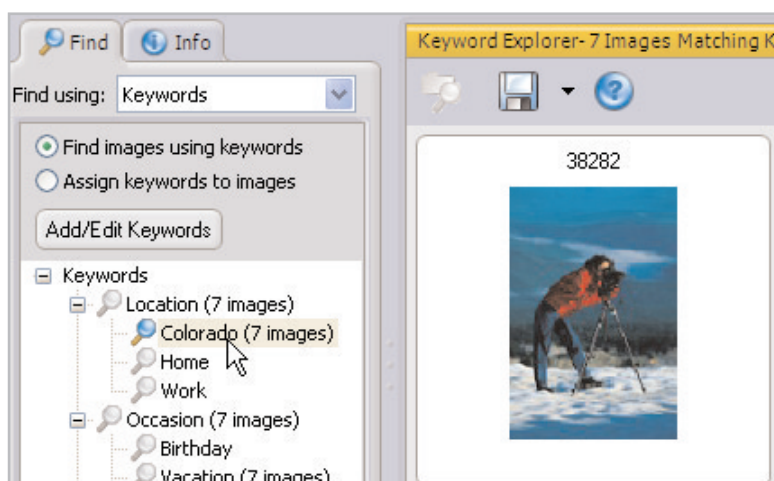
Find | Info

Find using: Keywords

Find images using keywords
Assign keywords to images

Add/Edit Keywords

Keywords
Location (7 images)
Colorado (7 images)
Home
Work
Occasion (7 images)
Birthday
Vacation (7 images)

Keyword Explorer- 7 Images Matching K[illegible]

38282